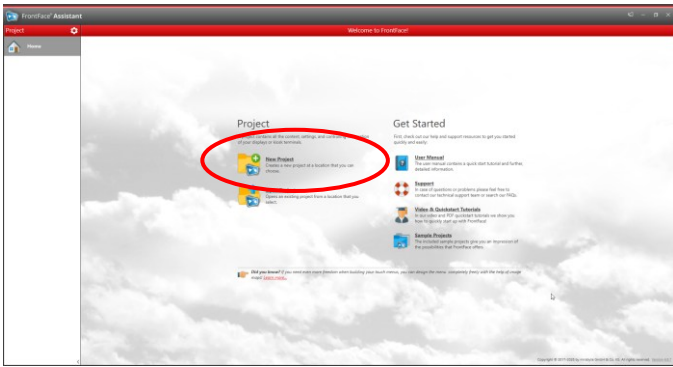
FrontFace® Assistant

Project

Home

Welcome to FrontFace!

Project

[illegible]

New Project
Create a new project at a location that you can choose.

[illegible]
Open an existing project from a location that you select.

Get Started

First, check out our help and support resources to get you started quickly and easily.

User Manual
The user manual contains a quick start tutorial and further detailed information.

Support
In case of questions or problems please feel free to contact our technical support team or search our FAQs.

Video & Quickstart Tutorials
In our video and PDF quickstart tutorials we show you how to quickly start up with FrontFace.

Sample Projects
The included sample projects give you an impression of the possibilities that FrontFace offers.

Did you know? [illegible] Learn more...

Copyright © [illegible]